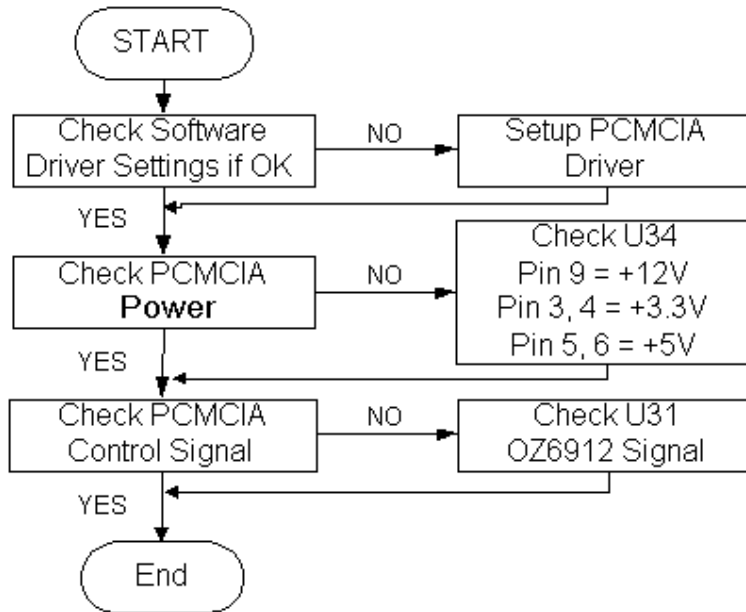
START

Check Software Driver Settings if OK

NO

Setup PCMCIA Driver

YES

Check PCMCIA **Power**

NO

Check U34
Pin 9 = +12V
Pin 3, 4 = +3.3V
Pin 5, 6 = +5V

YES

Check PCMCIA Control Signal

NO

Check U31
OZ6912 Signal

YES

End